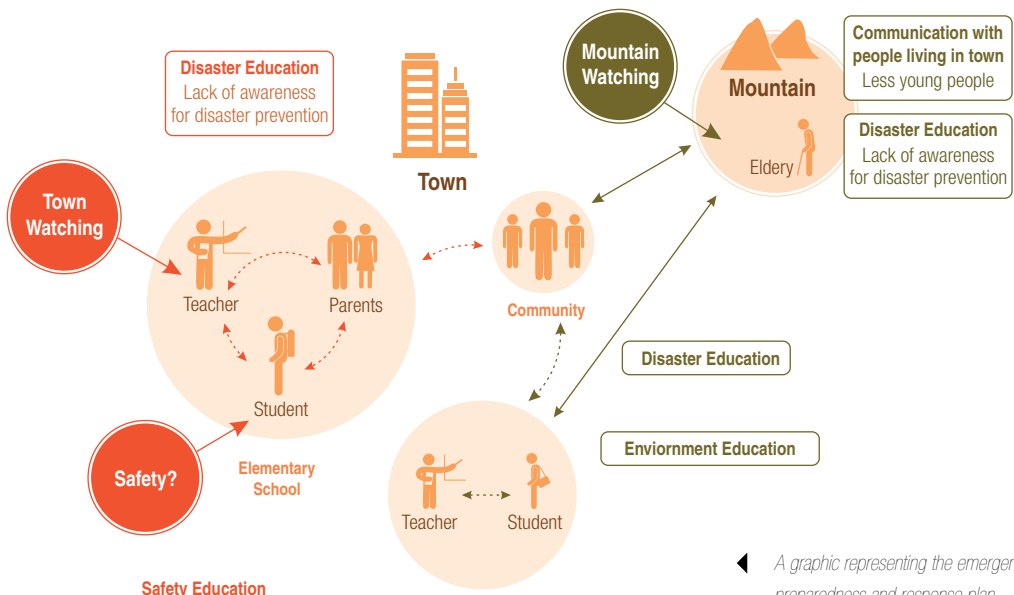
Disaster Education
Lack of awareness for disaster prevention

Town

Mountain Watching

Mountain

Communication with people living in town
Less young people

Disaster Education
Lack of awareness for disaster prevention

Eldery

Town Watching

Teacher

Parents

Student

Community

Disaster Education

Enviornment Education

Safety?

Elementary School

Teacher

Student

Safety Education

A graphic representing the emerger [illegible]
preparedness and response plan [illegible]